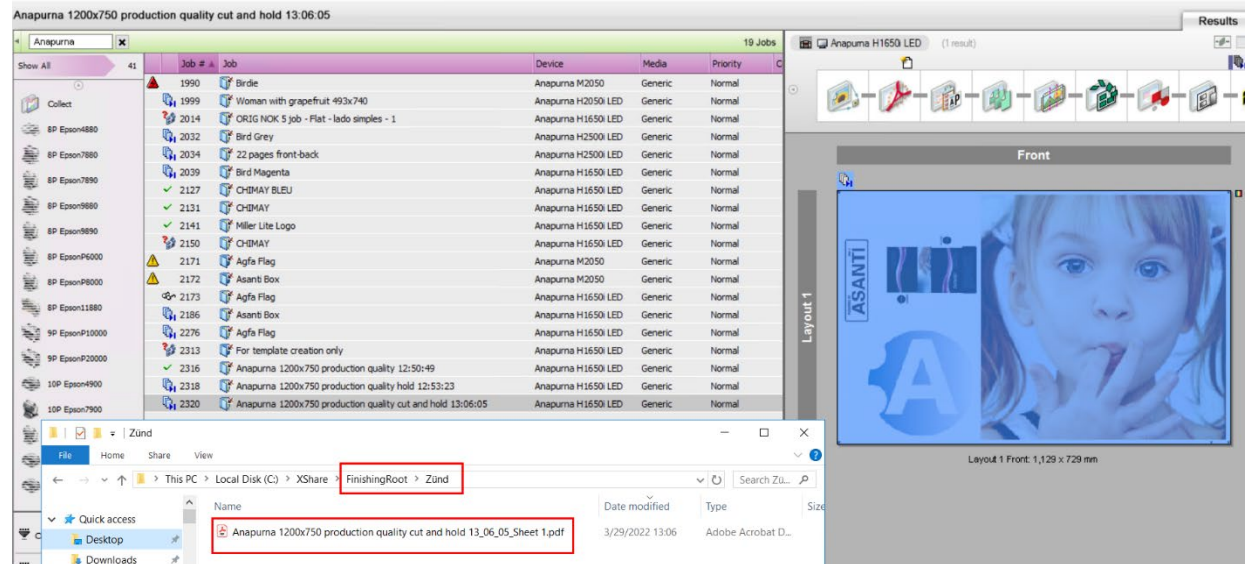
Anapurna 1200x750 production quality cut and hold 13:06:05

Results

Anapurna

19 Jobs

Show All 41

Collect
8P Epson4880
8P Epson7880
8P Epson7890
8P Epson9880
8P Epson9890
8P EpsonP6000
8P EpsonP8000
8P Epson11880
9P EpsonP10000
9P EpsonP20000
10P Epson4900
10P Epson7900

| Job # | Job | Device | Media | Priority |
|---|---|---|---|---|
| 1990 | Birdie | Anapurna M2050 | Generic | Normal |
| 1999 | Woman with grapefruit 493x740 | Anapurna H2050i LED | Generic | Normal |
| 2014 | ORIG NOK 5 job - Flat - lado simples - 1 | Anapurna H1650i LED | Generic | Normal |
| 2032 | Bird Grey | Anapurna H2500i LED | Generic | Normal |
| 2034 | 22 pages front-back | Anapurna H2500i LED | Generic | Normal |
| 2039 | Bird Magenta | Anapurna H1650i LED | Generic | Normal |
| 2127 | CHIMAY BLEU | Anapurna H1650i LED | Generic | Normal |
| 2131 | CHIMAY | Anapurna H1650i LED | Generic | Normal |
| 2141 | Miller Lite Logo | Anapurna H1650i LED | Generic | Normal |
| 2150 | CHIMAY | Anapurna H1650i LED | Generic | Normal |
| 2171 | Agfa Flag | Anapurna M2050 | Generic | Normal |
| 2172 | Asanti Box | Anapurna M2050 | Generic | Normal |
| 2173 | Agfa Flag | Anapurna H1650i LED | Generic | Normal |
| 2186 | Asanti Box | Anapurna H1650i LED | Generic | Normal |
| 2276 | Agfa Flag | Anapurna H1650i LED | Generic | Normal |
| 2313 | For template creation only | Anapurna H1650i LED | Generic | Normal |
| 2316 | Anapurna 1200x750 production quality 12:50:49 | Anapurna H1650i LED | Generic | Normal |
| 2318 | Anapurna 1200x750 production quality hold 12:53:23 | Anapurna H1650i LED | Generic | Normal |
| 2320 | Anapurna 1200x750 production quality cut and hold 13:06:05 | Anapurna H1650i LED | Generic | Normal |

Anapurna H1650i LED (1 result)

Front

Layout 1

ASANTI

Layout 1 Front: 1,129 x 729 mm

Zünd

File Home Share View

This PC > Local Disk (C:) > XShare > FinishingRoot > Zünd

Search Zü...

Quick access
Desktop
Downloads

| Name | Date modified | Type | Size |
|---|---|---|---|
| Anapurna 1200x750 production quality cut and hold 13_06_05_Sheet 1.pdf | 3/29/2022 13:06 | Adobe Acrobat D... | |